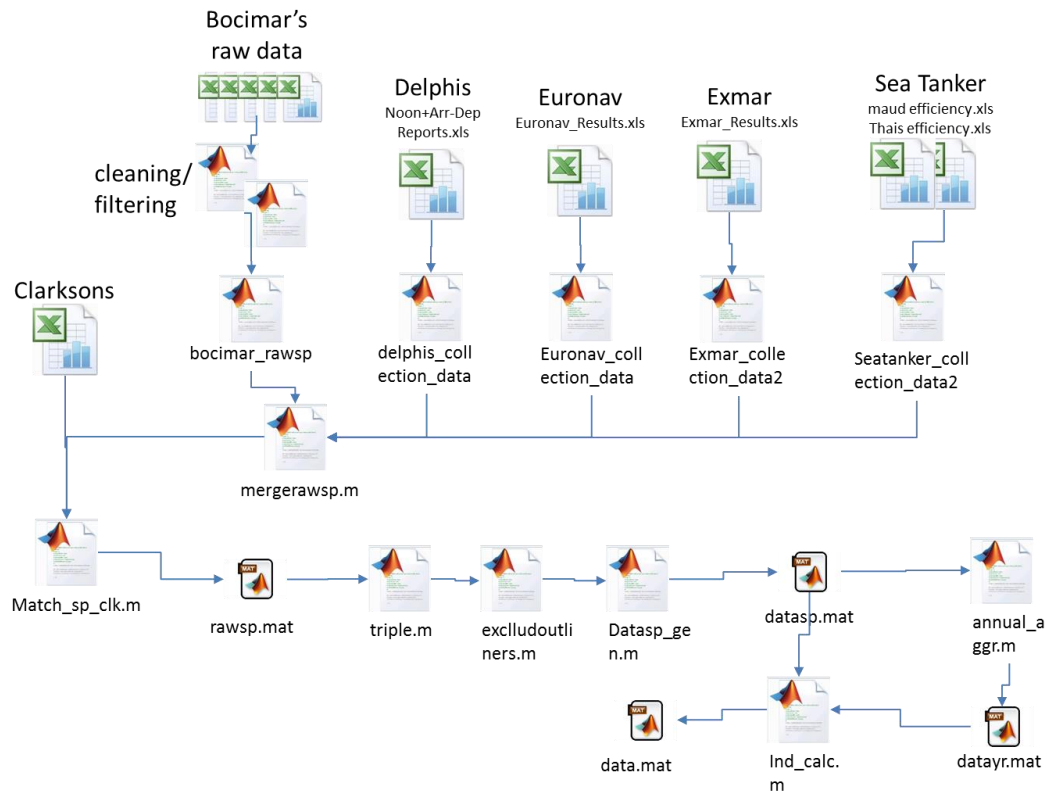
Bocimar's raw data

cleaning/ filtering

Delphis
Noon+Arr-Dep Reports.xls

Euronav
Euronav_Results.xls

Exmar
Exmar_Results.xls

Sea Tanker
maud efficiency.xls
Thais efficiency.xls

Clarksons

bocimar_rawsp

delphis_collection_data

Euronav_collection_data

Exmr_collection_data2

Seatanker_collection_data2

mergerawsp.m

Match_sp_clk.m

MAT
rawsp.mat

triple.m

exclludoutliners.m

Datasp_gen.m

MAT
datasp.mat

annual_aggr.m

MAT
data.mat

Ind_calc.m

MAT
datayr.mat